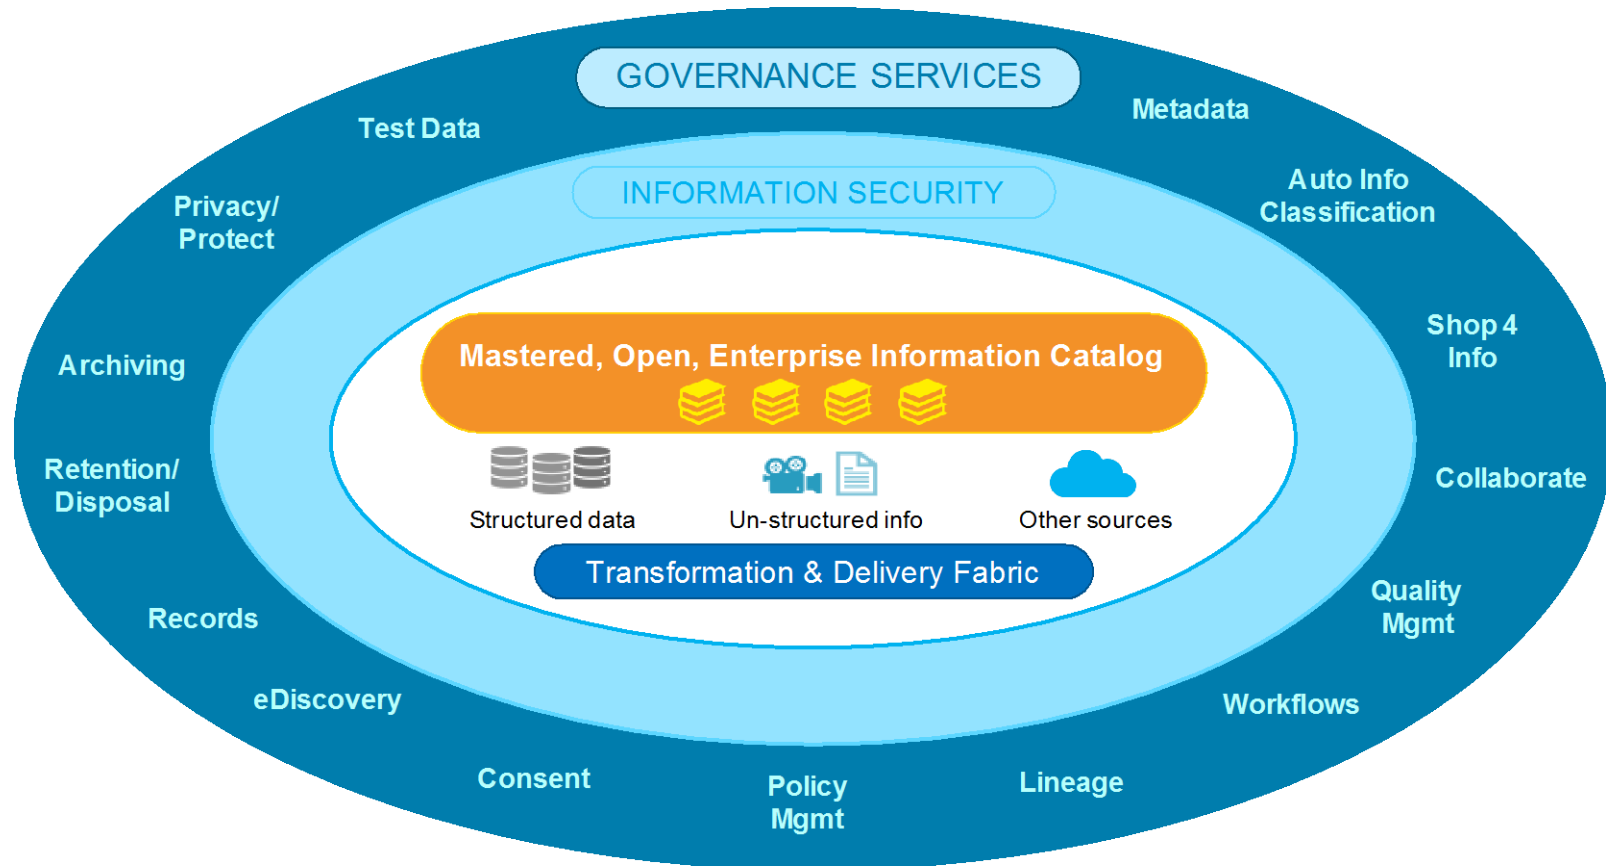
GOVERNANCE SERVICES

Test Data

Metadata

Privacy/ Protect

Auto Info Classification

INFORMATION SECURITY

Archiving

Shop 4 Info

Mastered, Open, Enterprise Information Catalog

Retention/ Disposal

Collaborate

Structured data

Un-structured info

Other sources

Transformation & Delivery Fabric

Records

Quality Mgmt

eDiscovery

Workflows

Consent

Policy Mgmt

Lineage